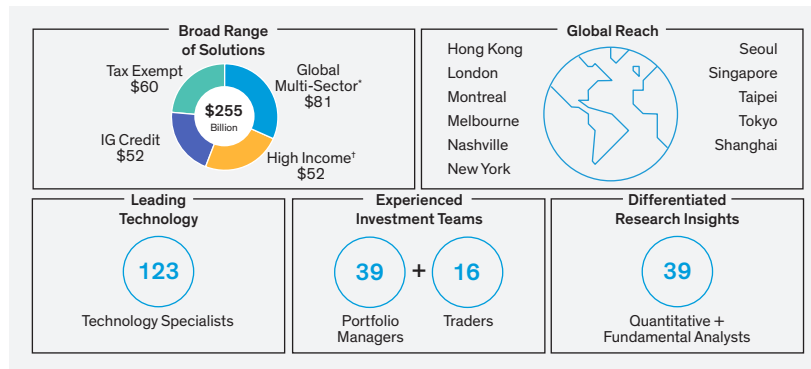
Broad Range of Solutions

Tax Exempt $60

Global Multi-Sector* $81

$255 Billion

IG Credit $52

High Income† $52

Global Reach

Hong Kong
London
Montreal
Melbourne
Nashville
New York

Seoul
Singapore
Taipei
Tokyo
Shanghai

Leading Technology

123

Technology Specialists

Experienced Investment Teams

39 + 16

Portfolio Managers

Traders

Differentiated Research Insights

39

Quantitative + Fundamental Analysts